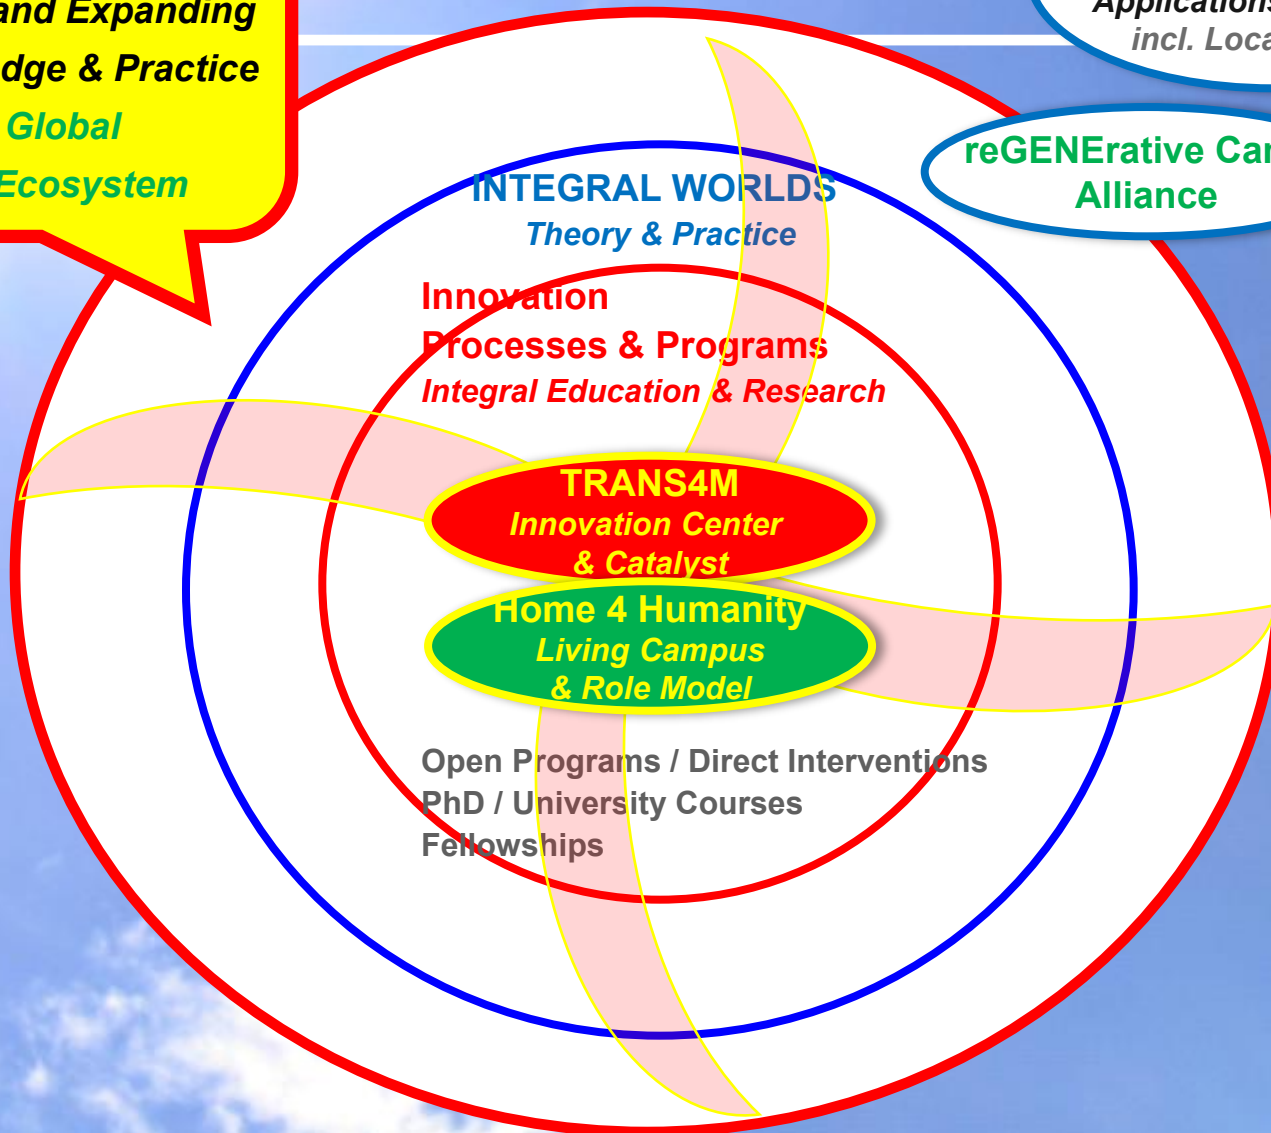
and Expanding
dge & Practice
Global
Ecosystem

Application
incl. Loca

reGENErative Car
Alliance

INTEGRAL WORLDS
Theory & Practice

Innovation
Processes & Programs
Integral Education & Research

TRANS4M
Innovation Center
& Catalyst

Home 4 Humanity
Living Campus
& Role Model

Open Programs / Direct Interventions
PhD / University Courses
Fellowships